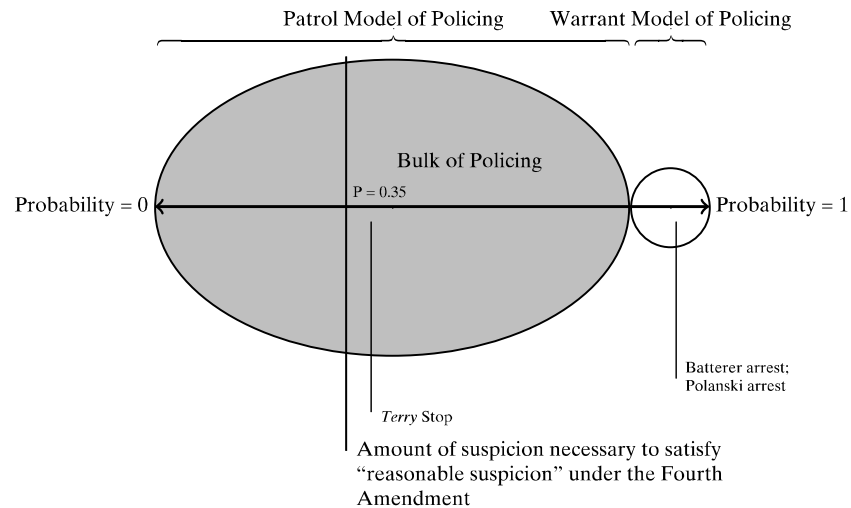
Patrol Model of Policing

Warrant Model of Policing

Bulk of Policing

P = 0.35

Probability = 0

Probability = 1

Batterer arrest; Polanski arrest

Terry Stop

Amount of suspicion necessary to satisfy "reasonable suspicion" under the Fourth Amendment